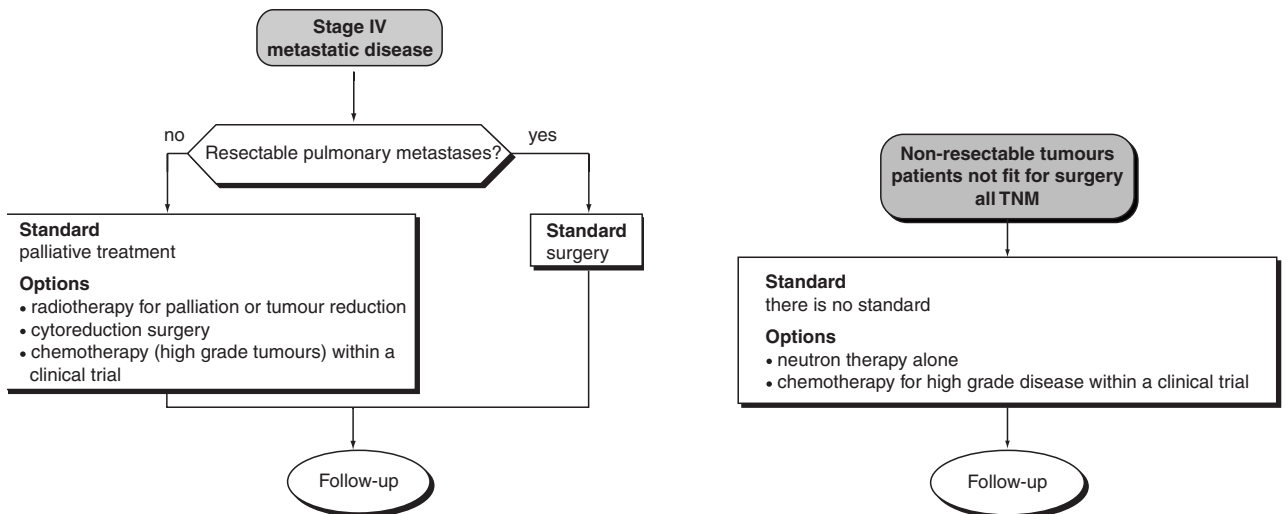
Stage IV metastatic disease

Resectable pulmonary metastases?

no

yes

**Standard**
palliative treatment

**Options**
• radiotherapy for palliation or tumour reduction
• cytoreduction surgery
• chemotherapy (high grade tumours) within a clinical trial

**Standard**
surgery

Follow-up

Non-resectable tumours patients not fit for surgery all TNM

**Standard**
there is no standard

**Options**
• neutron therapy alone
• chemotherapy for high grade disease within a clinical trial

Follow-up